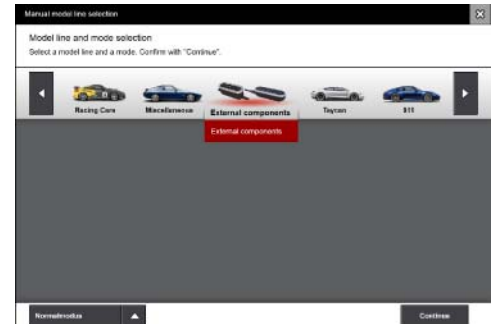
Manual model line selection

Model line and mode selection
Select a model line and a mode. Confirm with "Continue".

Racing Cars
Miscellaneous
External components
Taycan
911

External components

Normalmodus

Continue